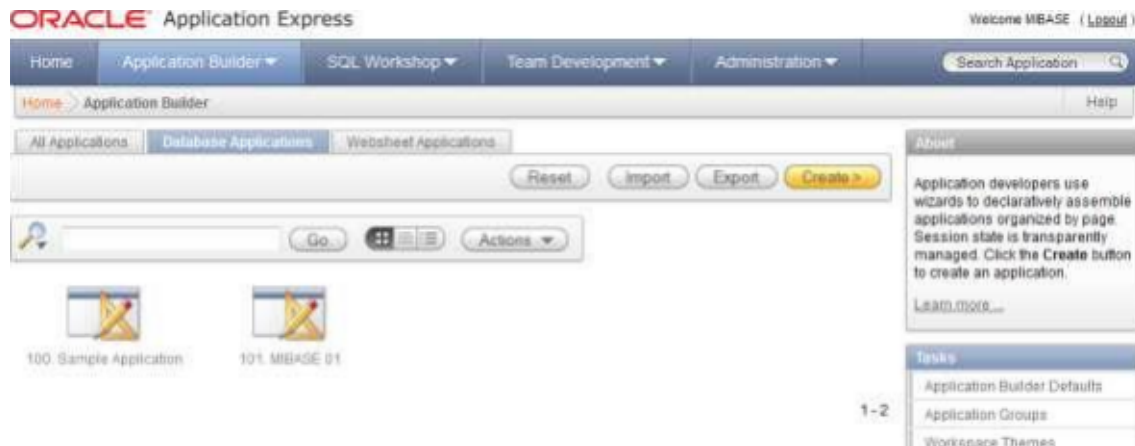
ORACLE Application Express

Welcome MIBASE ( Logout )

Home
Application Builder
SQL Workshop
Team Development
Administration
Search Application

Home > Application Builder

Help

All Applications
Database Applications
Websheet Applications

Reset
Import
Export
Create >

Go
Actions

100. Sample Application

101. MIBASE 01

1 - 2

About

Application developers use wizards to declaratively assemble applications organized by page. Session state is transparently managed. Click the **Create** button to create an application.

Learn more...

Tasks

Application Builder Defaults

Application Groups

Workspace Themes